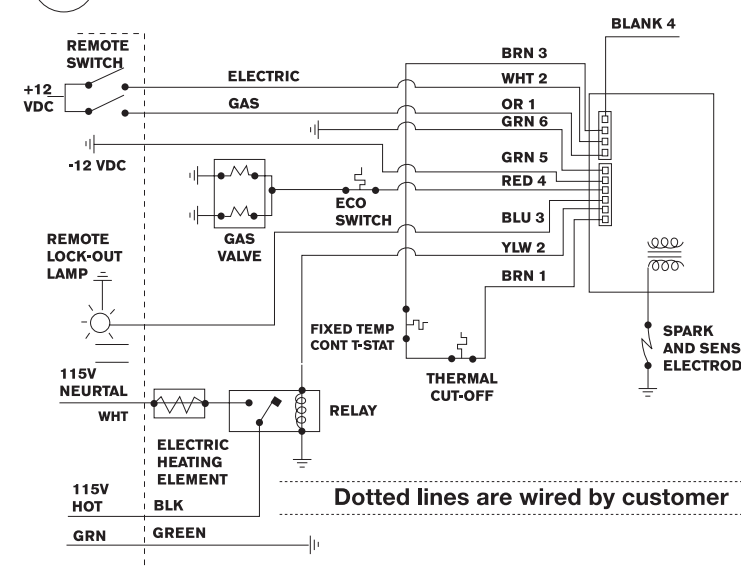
BLANK 4

REMOTE SWITCH

+12 VDC

ELECTRIC

GAS

BRN 3

WHT 2

OR 1

GRN 6

-12 VDC

GRN 5

RED 4

ECO SWITCH

BLU 3

GAS VALVE

YLW 2

REMOTE LOCK-OUT LAMP

BRN 1

FIXED TEMP CONT T-STAT

SPARK AND SENS ELECTROD

115V NEURTAL

WHT

THERMAL CUT-OFF

RELAY

ELECTRIC HEATING ELEMENT

115V HOT

BLK

Dotted lines are wired by customer

GRN

GREEN